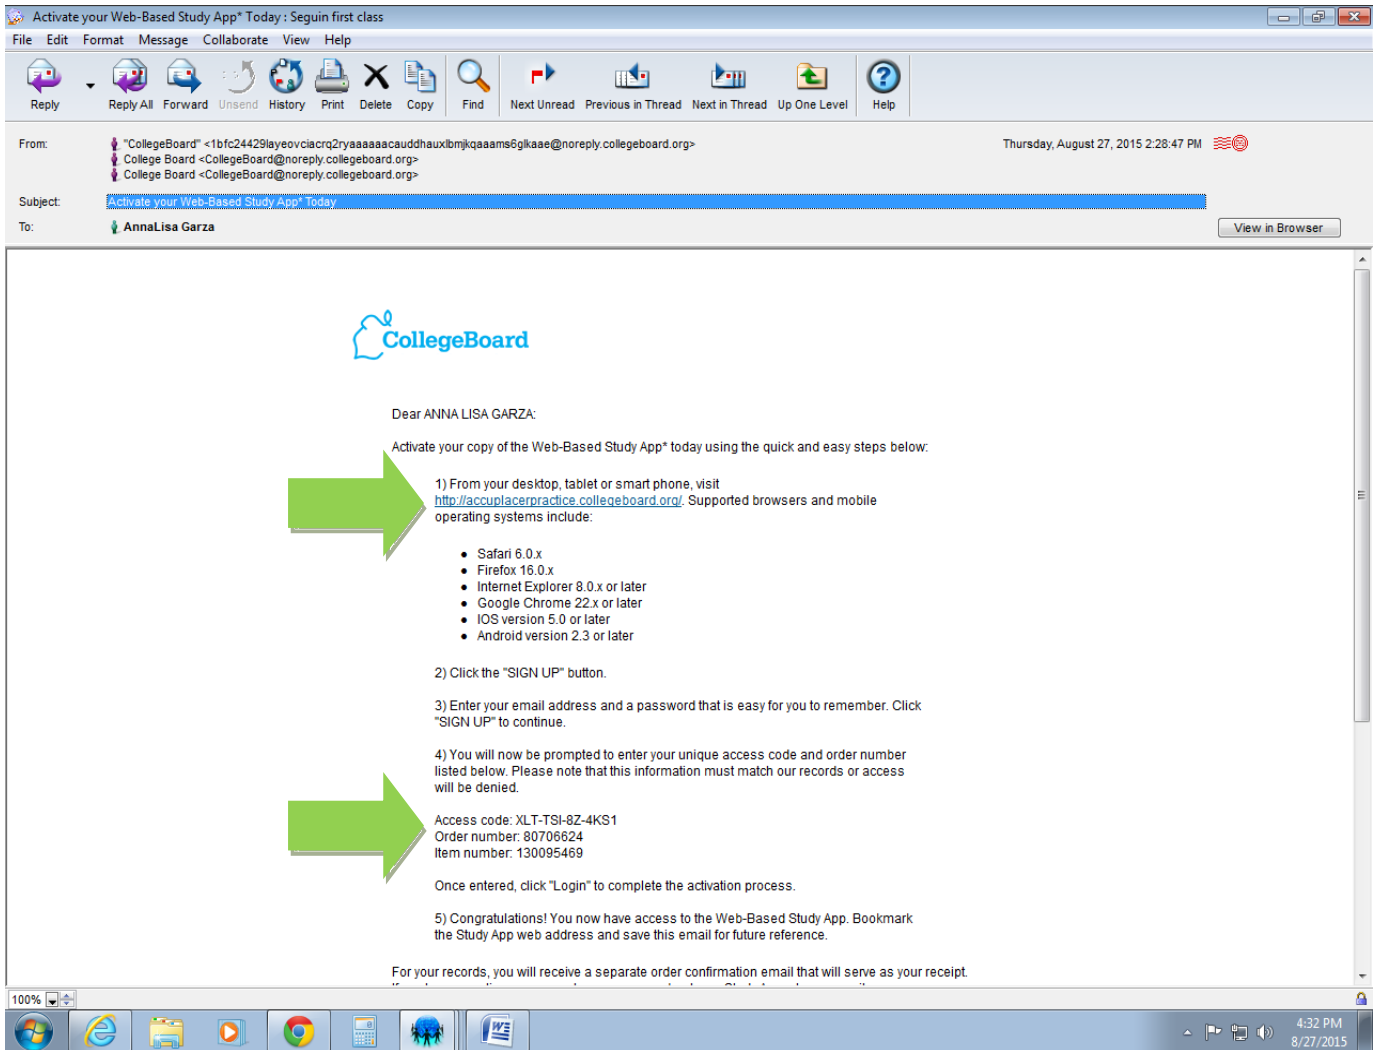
Activate your Web-Based Study App* Today : Seguin first class

File Edit Format Message Collaborate View Help

Reply Reply All Forward Unsend History Print Delete Copy Find Next Unread Previous in Thread Next in Thread Up One Level Help

From: "CollegeBoard" <1bfc24429layeovciacrq2ryaaaaaacauddhauxlbmjkqaaams6gkaae@noreply.collegeboard.org>
College Board <CollegeBoard@noreply.collegeboard.org>
College Board <CollegeBoard@noreply.collegeboard.org>

Thursday, August 27, 2015 2:28:47 PM

Subject: Activate your Web-Based Study App* Today

To: AnnaLisa Garza

View in Browser

CollegeBoard

Dear ANNA LISA GARZA:

Activate your copy of the Web-Based Study App* today using the quick and easy steps below:

1) From your desktop, tablet or smart phone, visit http://accuplacerpractice.collegeboard.org/. Supported browsers and mobile operating systems include:

- Safari 6.0.x
- Firefox 16.0.x
- Internet Explorer 8.0.x or later
- Google Chrome 22.x or later
- IOS version 5.0 or later
- Android version 2.3 or later

2) Click the "SIGN UP" button.

3) Enter your email address and a password that is easy for you to remember. Click "SIGN UP" to continue.

4) You will now be prompted to enter your unique access code and order number listed below. Please note that this information must match our records or access will be denied.

Access code: XLT-TSI-8Z-4KS1
Order number: 80706624
Item number: 130095469

Once entered, click "Login" to complete the activation process.

5) Congratulations! You now have access to the Web-Based Study App. Bookmark the Study App web address and save this email for future reference.

For your records, you will receive a separate order confirmation email that will serve as your receipt.

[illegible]

100%

4:32 PM
8/27/2015